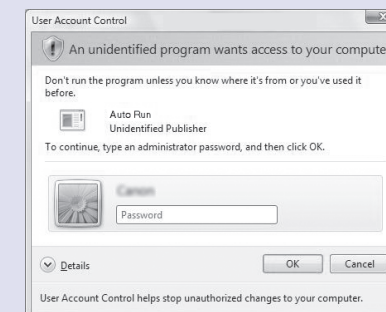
User Account Control

An unidentified program wants access to your compute

Don't run the program unless you know where it's from or you've used it before.

Auto Run
Unidentified Publisher

To continue, type an administrator password, and then click OK.

Canon
Password

Details

OK

Cancel

User Account Control helps stop unauthorized changes to your computer.